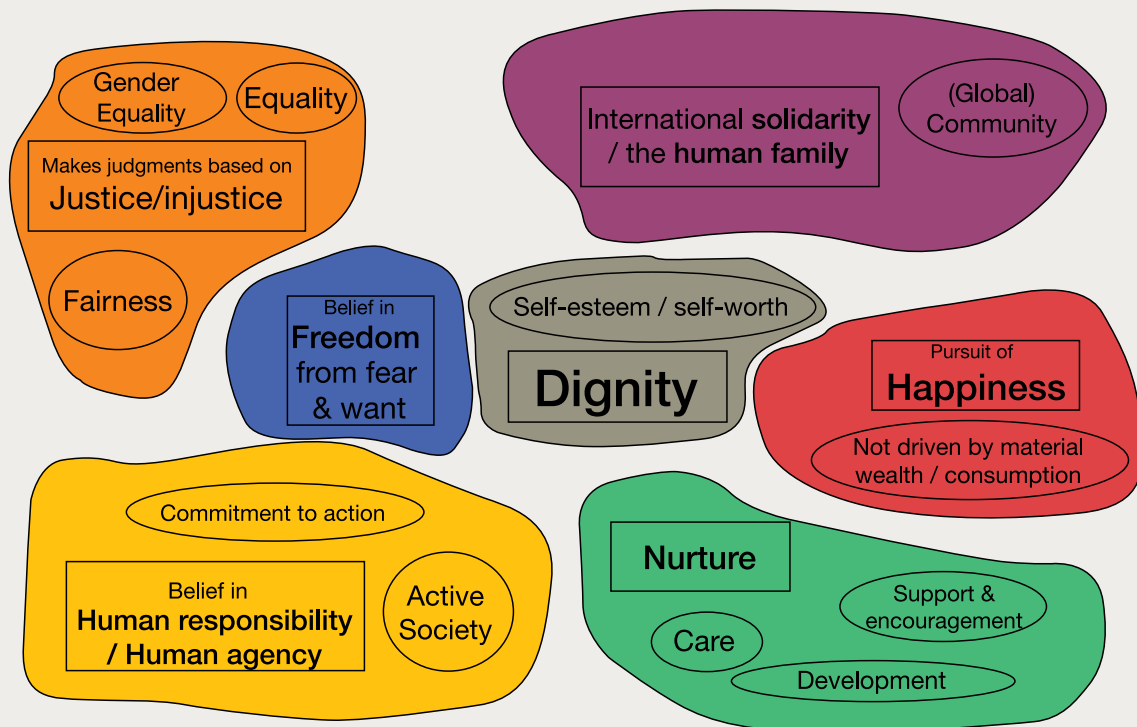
Gender Equality

Equality

Makes judgments based on
Justice/injustice

Fairness

International solidarity / the human family

(Global) Community

Belief in
Freedom from fear & want

Self-esteem / self-worth

Dignity

Pursuit of
Happiness

Not driven by material wealth / consumption

Commitment to action

Belief in
Human responsibility / Human agency

Active Society

Nurture

Support & encouragement

Care

Development